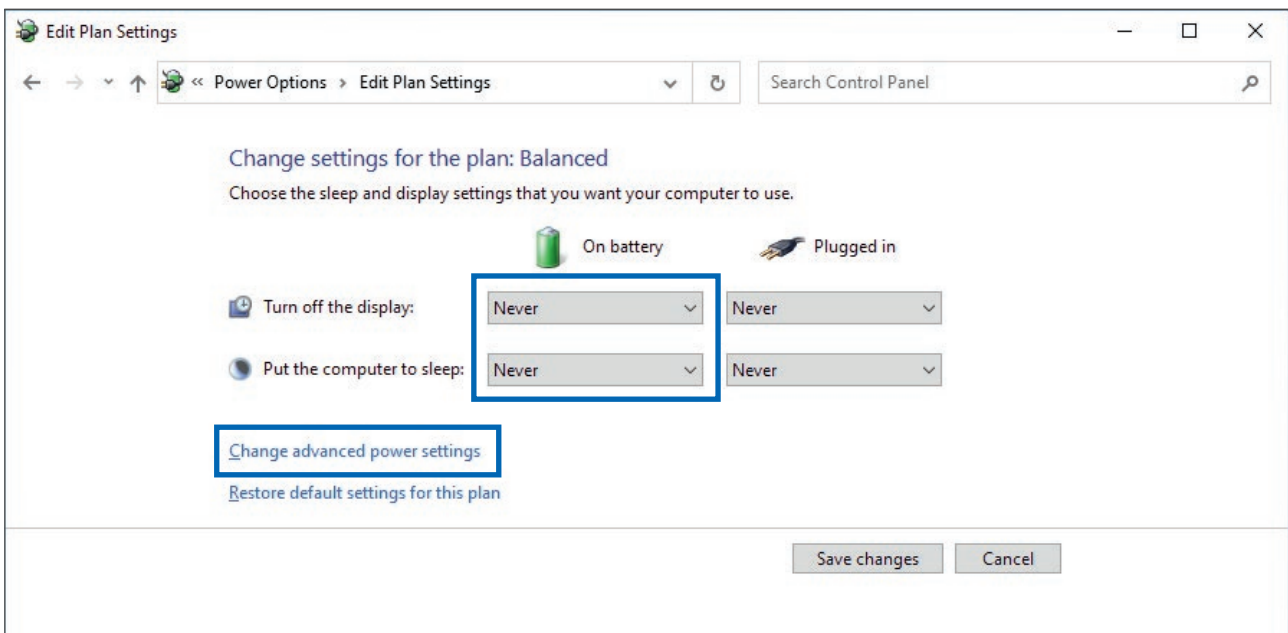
Edit Plan Settings

« Power Options › Edit Plan Settings

Search Control Panel

Change settings for the plan: Balanced

Choose the sleep and display settings that you want your computer to use.

On battery

Plugged in

Turn off the display: Never Never

Put the computer to sleep: Never Never

Change advanced power settings

Restore default settings for this plan

Save changes

Cancel